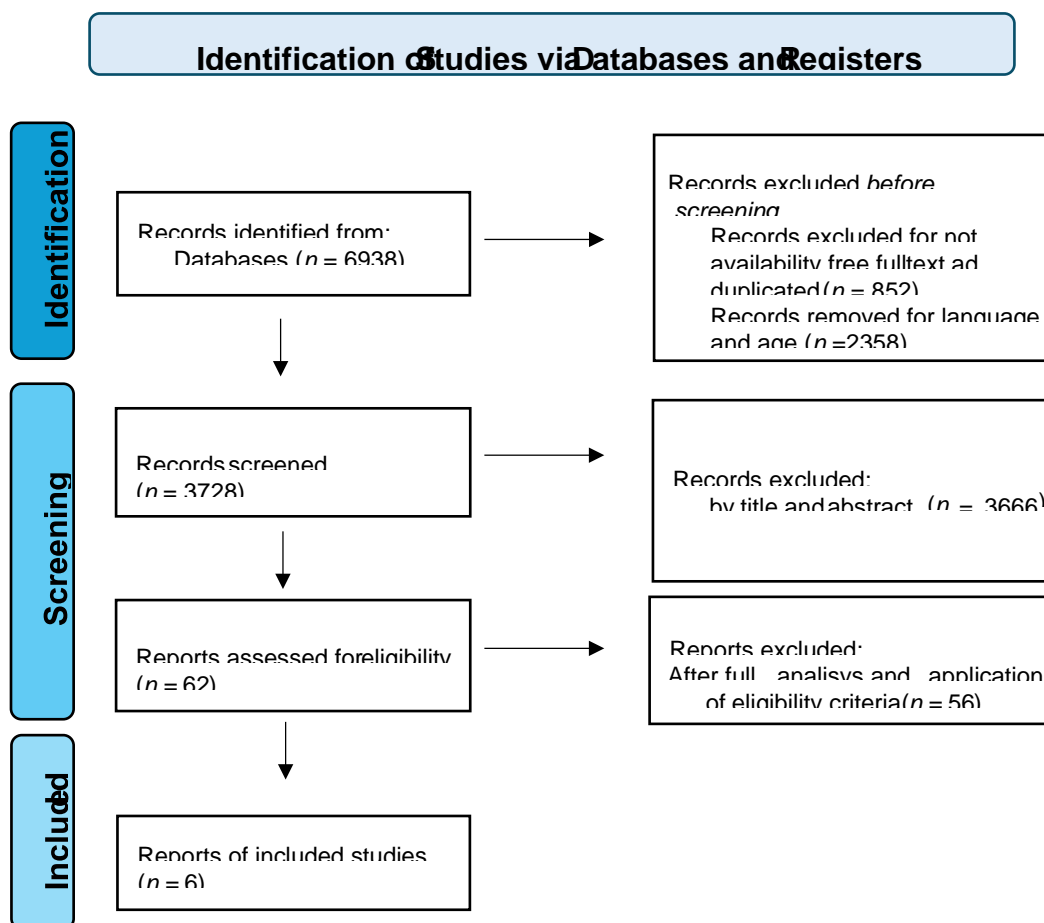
Identification of Studies via Databases and Registers

Identification

Records identified from:
Databases ($n$ = 6938)

Records excluded *before screening*
Records excluded for not availability free fulltext ad duplicated ($n$ = 852)
Records removed for language and age ($n$ =2358)

Screening

Records screened
($n$ = 3728)

Records excluded:
by title and abstract ($n$ = 3666)

Reports assessed for eligibility
($n$ = 62)

Reports excluded:
After full analisys and application of eligibility criteria ($n$ = 56)

Included

Reports of included studies
($n$ = 6)